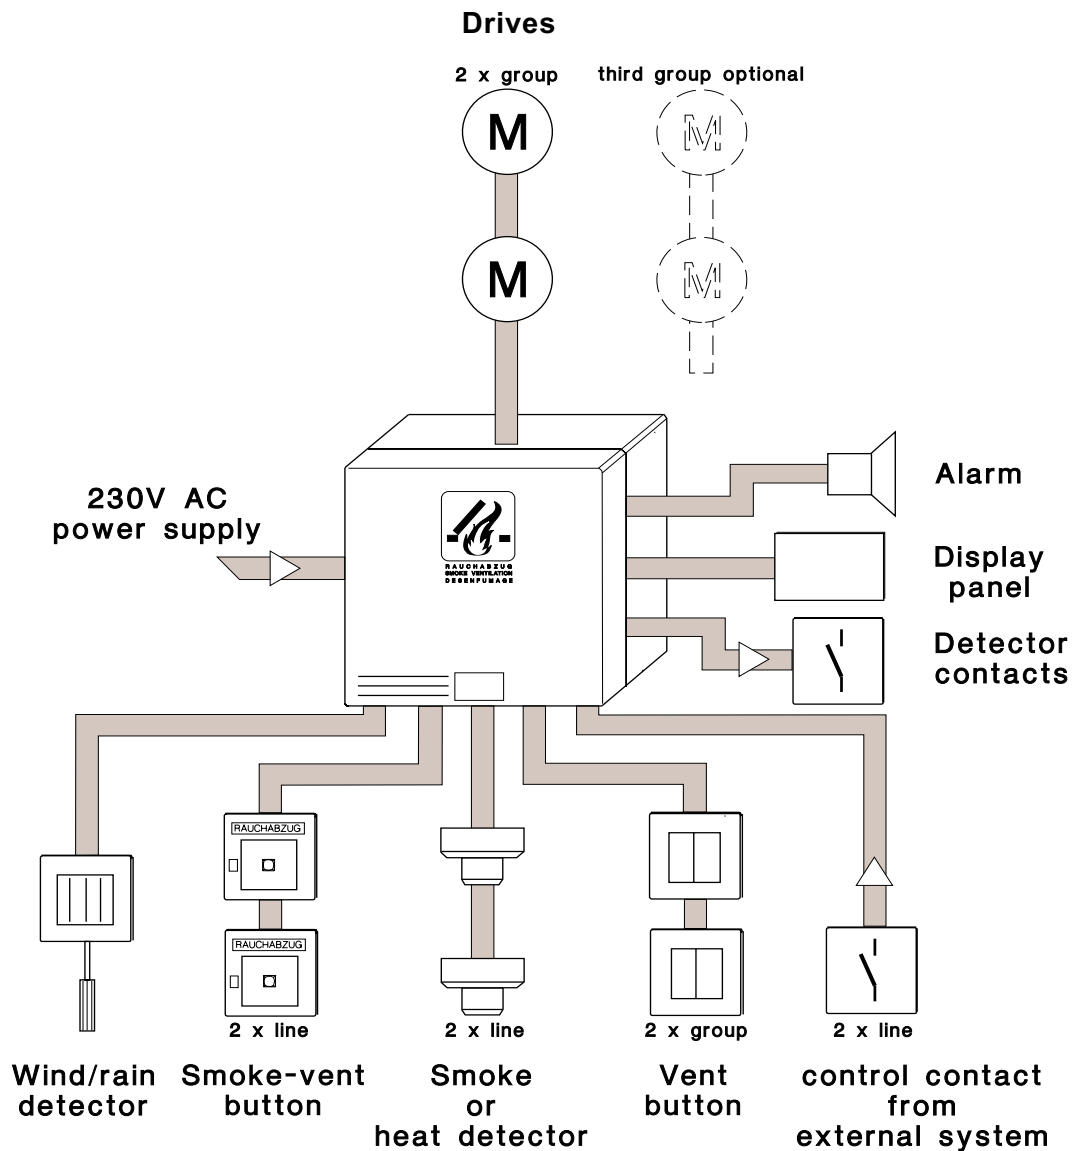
Drives

2 x group

third group optional

M

M

M

M

230V AC power supply

RAUCHABZUG
SMOKE VENTILATION
DESENFUMAGE

Alarm

Display panel

Detector contacts

RAUCHABZUG

RAUCHABZUG

2 x line

2 x line

2 x group

2 x line

Wind/rain detector

Smoke-vent button

Smoke or heat detector

Vent button

control contact from external system